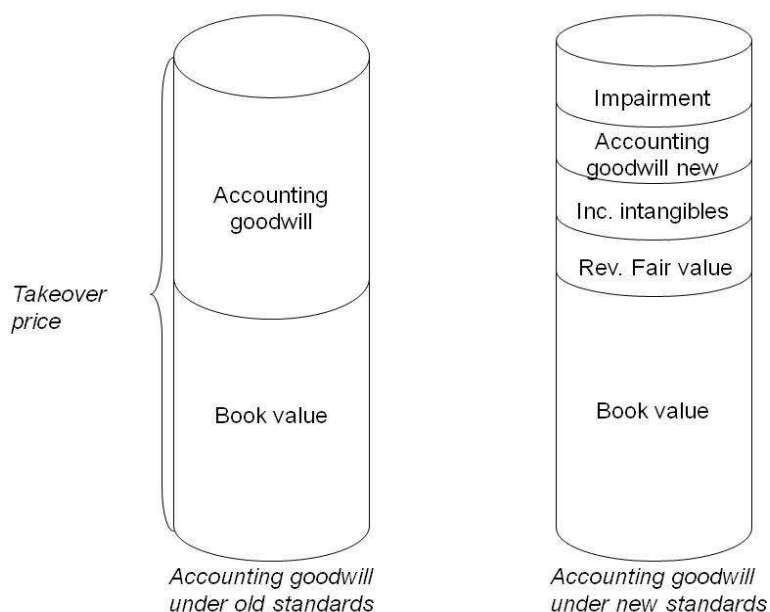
Takeover price

Accounting goodwill

Book value

Accounting goodwill under old standards

Impairment

Accounting goodwill new

Inc. intangibles

Rev. Fair value

Book value

Accounting goodwill under new standards